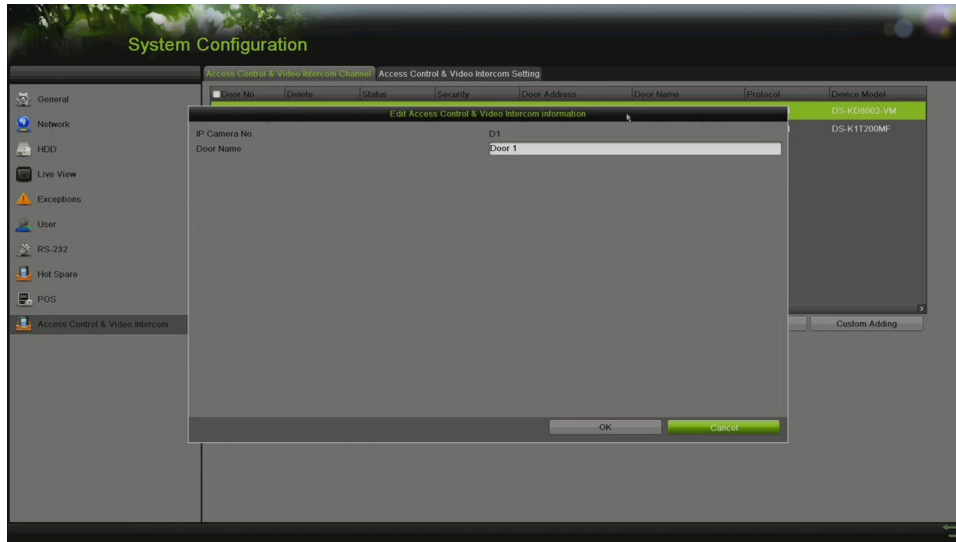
System Configuration

Access Control & Video Intercom Channel
Access Control & Video Intercom Setting

General
Network
HDD
Live View
Exceptions
User
RS-232
Hot Spare
POS
Access Control & Video Intercom

| Door No. | Delete | Status | Security | Door Address | Door Name | Protocol | Device Model |
|---|---|---|---|---|---|---|---|
| | | | | | | | DS-KD8002-VM |
| | | | | | | | DS-K1T200MF |

Custom Adding

Edit Access Control & Video Intercom information

IP Camera No. D1
Door Name Door 1

OK
Cancel